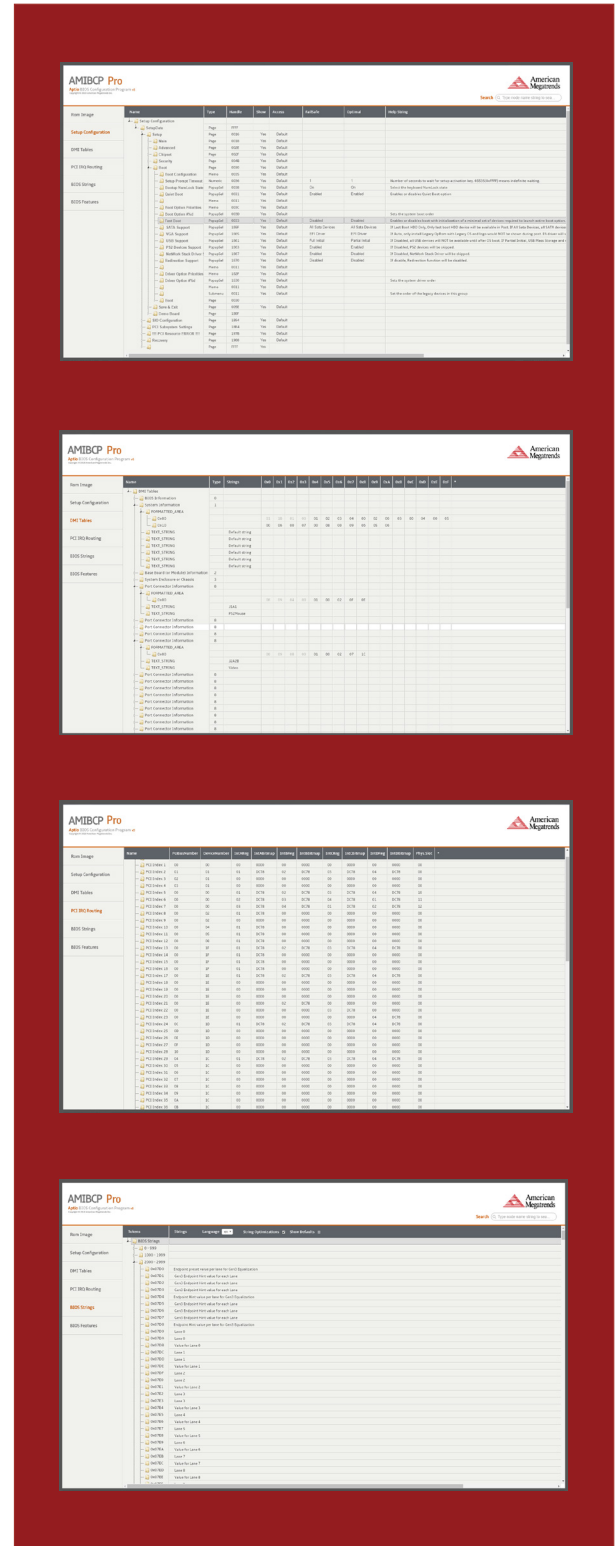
AMIBCP Pro
Aptio BIOS Configuration Program

American Megatrends

Search

Rom Image
Setup Configuration
DMI Tables
PCI IRQ Routing
BIOS Strings
BIOS Features

| Name | Type | Handle | Show | Access | Failsafe | Optimal | Help String |
|---|---|---|---|---|---|---|---|
| Setup Configuration | | | | | | | |
| Setup Data | Page | | | | | | |
| Setup | Page | | Yes | Default | | | |
| Main | Page | | Yes | Default | | | |
| Advanced | Page | | Yes | Default | | | |
| Chipset | Page | | Yes | Default | | | |
| Security | Page | | Yes | Default | | | |
| Boot | Page | | Yes | Default | | | |
| Boot Configuration | | | Yes | Default | | | |
| Setup Prompt Timeout | Numeric | | Yes | Default | 1 | 1 | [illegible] |
| Bootup NumLock State | PopupSel | | Yes | Default | On | On | Select the keyboard NumLock state |
| Quiet Boot | PopupSel | | Yes | Default | Enabled | Enabled | Enables or disables Quiet Boot option |
| Fast Boot | PopupSel | | Yes | Default | Disabled | Disabled | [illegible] |
| SATA Support | PopupSel | | Yes | Default | All Sata Devices | All Sata Devices | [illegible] |
| VGA Support | PopupSel | | Yes | Default | EFI Driver | EFI Driver | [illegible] |
| USB Support | PopupSel | | Yes | Default | Full Initial | Partial Initial | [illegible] |
| PS2 Devices Support | PopupSel | | Yes | Default | Enabled | Enabled | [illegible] |
| NetWork Stack Driver Support | PopupSel | | Yes | Default | Disabled | Disabled | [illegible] |
| Redirection Support | PopupSel | | Yes | Default | Disabled | Disabled | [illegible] |
| Boot Option Priorities | | | Yes | Default | | | |
| Save & Exit | Page | | Yes | Default | | | |
| Demo Board | Page | | | | | | |
| BIOS Configuration | Page | | Yes | Default | | | |
| PCI Subsystem Settings | Page | | Yes | Default | | | |
| Recovery | Page | | Yes | Default | | | |

DMI Tables
BIOS Information
System Information
FORMATTED_AREA
TEXT_STRING
Default string
Base Board (or Module) Information
System Enclosure or Chassis
Port Connector Information

Name | FunctionNumber | DeviceNumber | IntAIrq | IntAIrqBitmap | IntBIrq | IntBIrqBitmap | IntCIrq | IntCIrqBitmap | IntDIrq | IntDIrqBitmap | Phys Slot
PCI Slot 1 through PCI Slot 38

Tokens | Strings | Language | String Optimizations | Show Defaults
BIOS Strings
Endpoint preset value per lane for Gen3 Equalization
Gen3 Endpoint Hint value for each Lane
Lane 0
Value for Lane 0
Lane 1
Value for Lane 1
Lane 2
Value for Lane 2
Lane 3
Value for Lane 3
Lane 4
Value for Lane 4
Lane 5
Value for Lane 5
Lane 6
Value for Lane 6
Lane 7
Value for Lane 7
Lane 8
Value for Lane 8